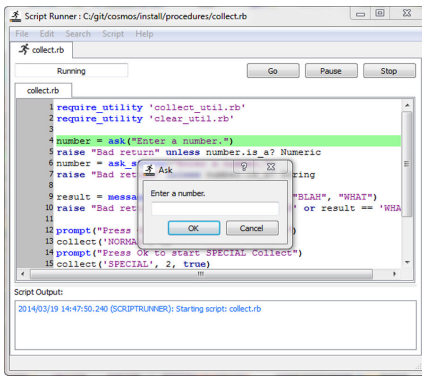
Script Runner : C:/git/cosmos/install/procedures/collect.rb

File Edit Search Script Help

collect.rb

Running

Go

Pause

Stop

collect.rb

1 require_utility 'collect_util.rb'
2 require_utility 'clear_util.rb'
3
4 number = ask("Enter a number.")
5 raise "Bad return" unless number.is_a? Numeric
6 number = ask_s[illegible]
7 raise "Bad ret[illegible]ring
8
9 result = messa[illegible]"BLAH", "WHAT")
10 raise "Bad ret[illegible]' or result == 'WHA
11
12 prompt("Press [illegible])
13 collect('NORMA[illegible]
14 prompt("Press Ok to start SPECIAL Collect")
15 collect('SPECIAL', 2, true)

Ask

Enter a number.

OK

Cancel

Script Output:

2014/03/19 14:47:50.240 (SCRIPTRUNNER): Starting script: collect.rb